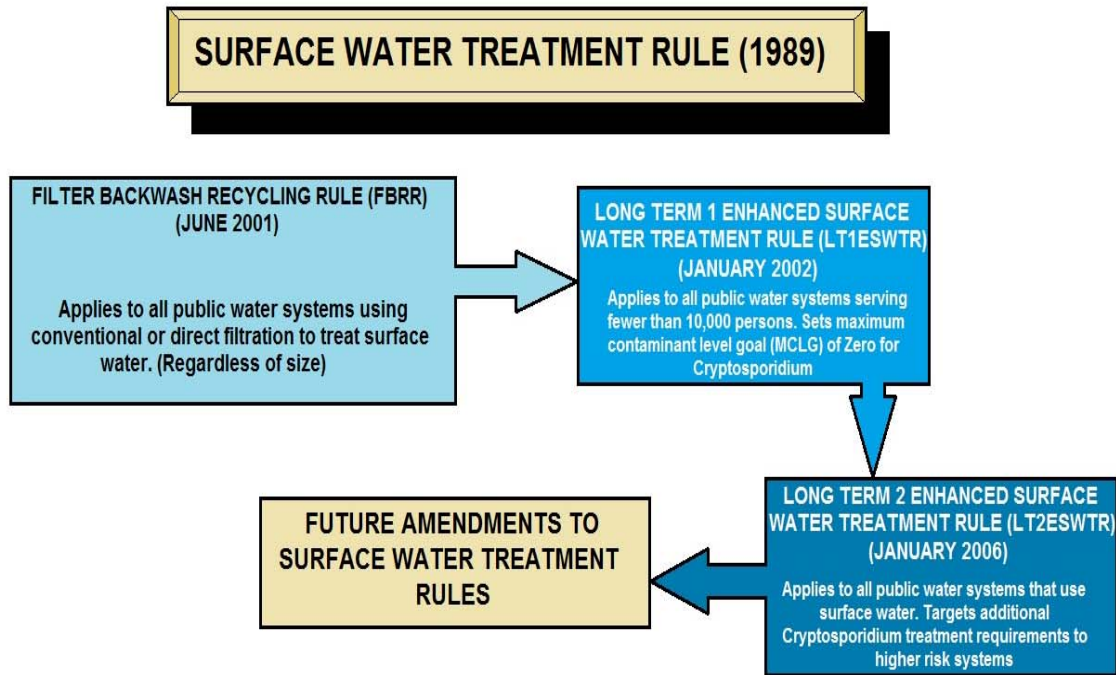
SURFACE WATER TREATMENT RULE (1989)

FILTER BACKWASH RECYCLING RULE (FBRR) (JUNE 2001)

Applies to all public water systems using conventional or direct filtration to treat surface water. (Regardless of size)

LONG TERM 1 ENHANCED SURFACE WATER TREATMENT RULE (LT1ESWTR) (JANUARY 2002)

Applies to all public water systems serving fewer than 10,000 persons. Sets maximum contaminant level goal (MCLG) of Zero for Cryptosporidium

LONG TERM 2 ENHANCED SURFACE WATER TREATMENT RULE (LT2ESWTR) (JANUARY 2006)

Applies to all public water systems that use surface water. Targets additional Cryptosporidium treatment requirements to higher risk systems

FUTURE AMENDMENTS TO SURFACE WATER TREATMENT RULES